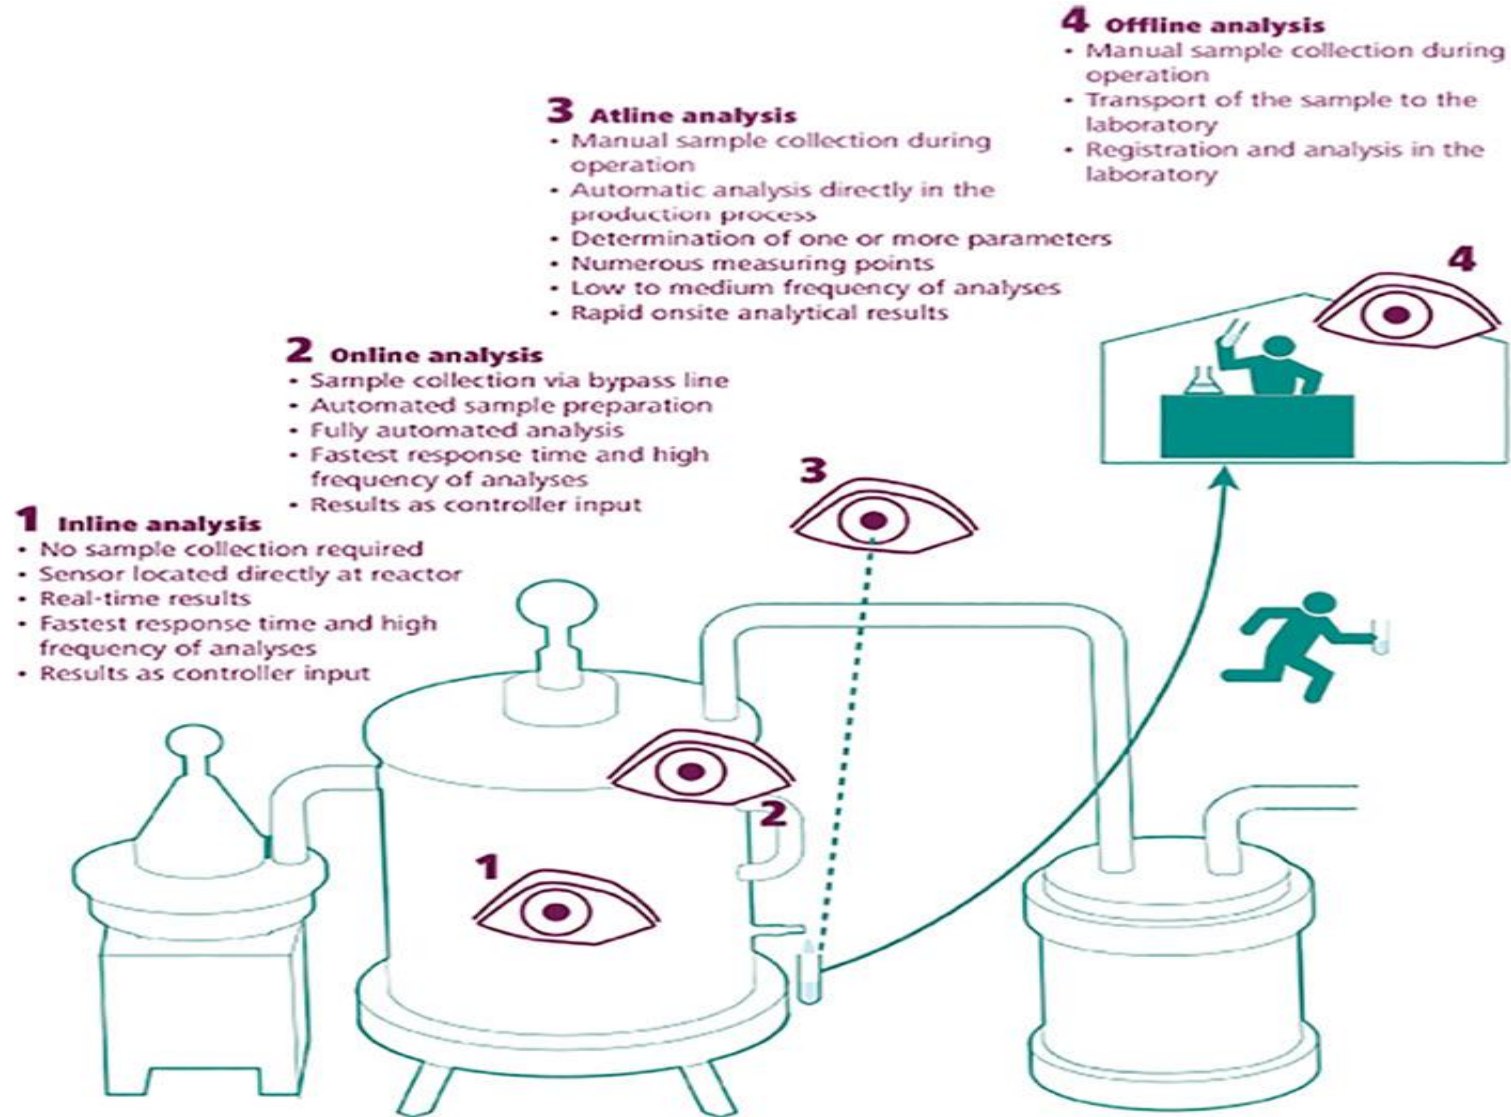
4 Offline analysis
- Manual sample collection during operation
- Transport of the sample to the laboratory
- Registration and analysis in the laboratory

3 Atline analysis
- Manual sample collection during operation
- Automatic analysis directly in the production process
- Determination of one or more parameters
- Numerous measuring points
- Low to medium frequency of analyses
- Rapid onsite analytical results

2 Online analysis
- Sample collection via bypass line
- Automated sample preparation
- Fully automated analysis
- Fastest response time and high frequency of analyses
- Results as controller input

1 Inline analysis
- No sample collection required
- Sensor located directly at reactor
- Real-time results
- Fastest response time and high frequency of analyses
- Results as controller input

4

3

2

1